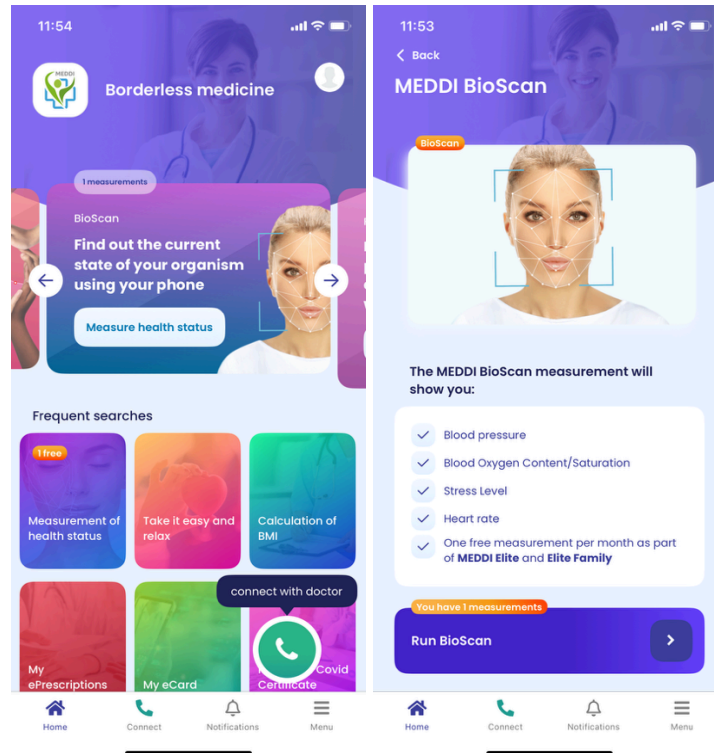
11:54

MEDDI

Borderless medicine

1 measurements

BioScan

Find out the current state of your organism using your phone

Measure health status

Frequent searches

1 free

Measurement of health status

Take it easy and relax

Calculation of BMI

connect with doctor

My ePrescriptions

My eCard

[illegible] Covid Certificate

Home

Connect

Notifications

Menu

11:53

Back

MEDDI BioScan

BioScan

The MEDDI BioScan measurement will show you:

Blood pressure

Blood Oxygen Content/Saturation

Stress Level

Heart rate

One free measurement per month as part of **MEDDI Elite** and **Elite Family**

You have 1 measurements

Run BioScan

Home

Connect

Notifications

Menu